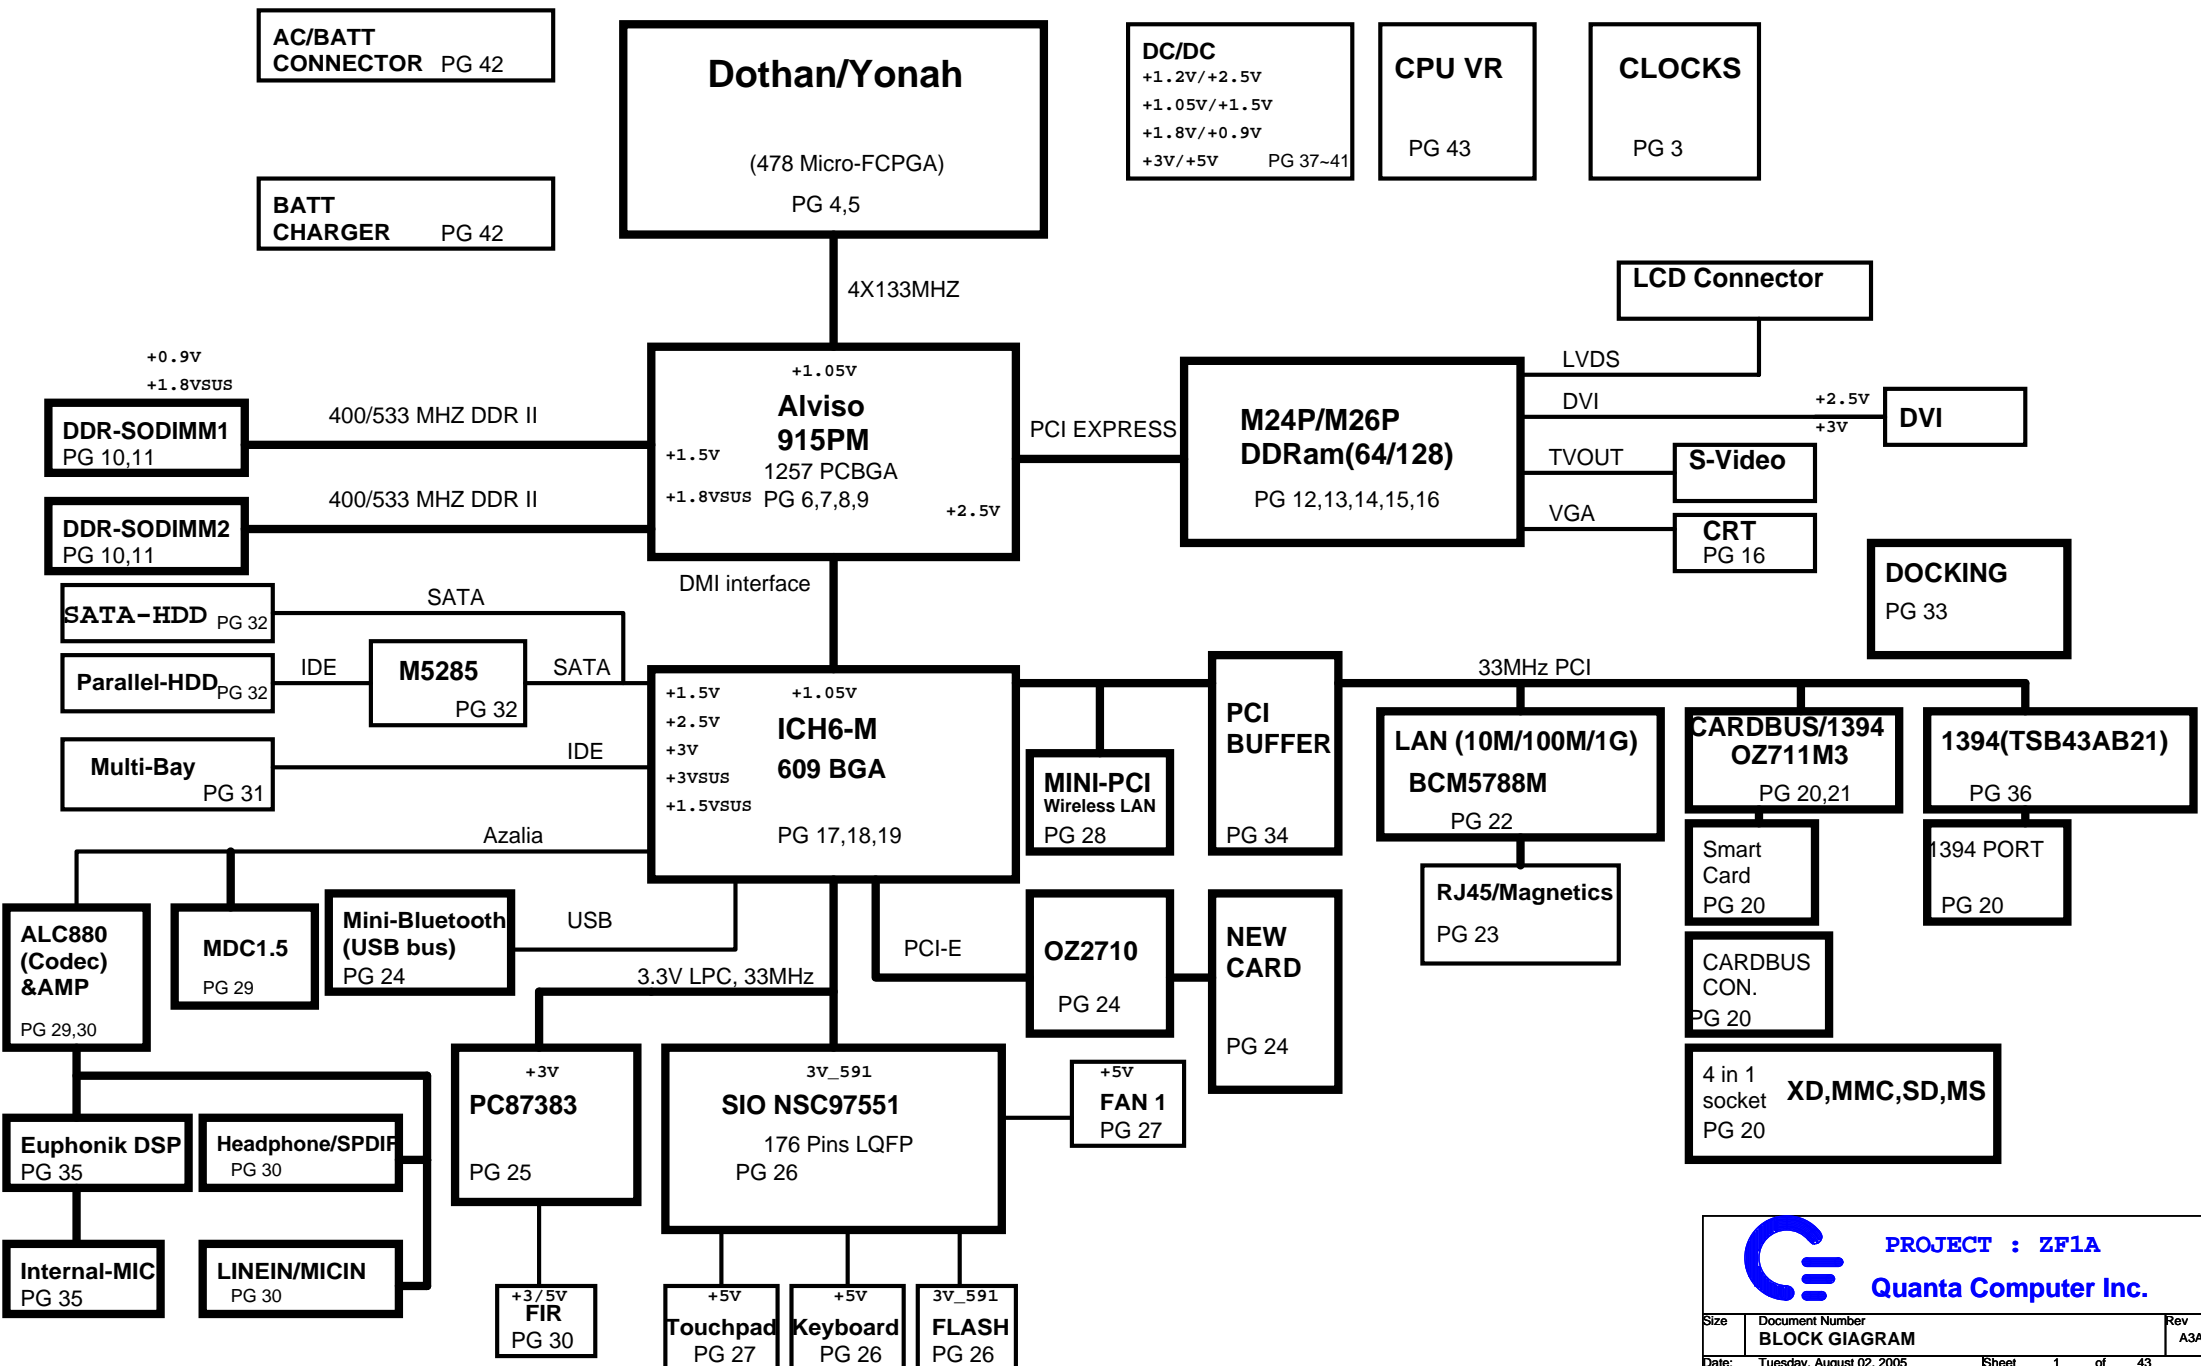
AC/BATT CONNECTOR PG 42

BATT CHARGER PG 42

Dothan/Yonah

(478 Micro-FCPGA)

PG 4,5

DC/DC
+1.2V/+2.5V
+1.05V/+1.5V
+1.8V/+0.9V
+3V/+5V PG 37~41

CPU VR

PG 43

CLOCKS

PG 3

4X133MHZ

LCD Connector

+0.9V
+1.8VSUS

DDR-SODIMM1
PG 10,11

400/533 MHZ DDR II

+1.05V
Alviso
915PM
+1.5V
1257 PCBGA
+1.8VSUS PG 6,7,8,9
+2.5V

PCI EXPRESS

M24P/M26P
DDRam(64/128)
PG 12,13,14,15,16

LVDS
DVI
+2.5V
+3V
DVI
TVOUT
S-Video
VGA
CRT
PG 16

400/533 MHZ DDR II

DDR-SODIMM2
PG 10,11

DOCKING
PG 33

SATA-HDD PG 32

SATA

DMI interface

Parallel-HDD PG 32

IDE

M5285
PG 32

SATA

33MHz PCI

+1.5V +1.05V
+2.5V
+3V
+3VSUS
+1.5VSUS
ICH6-M
609 BGA
PG 17,18,19

PCI BUFFER
PG 34

MINI-PCI
Wireless LAN
PG 28

LAN (10M/100M/1G)
BCM5788M
PG 22

CARDBUS/1394
OZ711M3
PG 20,21

1394(TSB43AB21)
PG 36

Multi-Bay
PG 31

IDE

Azalia

RJ45/Magnetics
PG 23

Smart Card
PG 20

1394 PORT
PG 20

ALC880
(Codec)
&AMP
PG 29,30

MDC1.5
PG 29

Mini-Bluetooth
(USB bus)
PG 24

USB

PCI-E

OZ2710
PG 24

NEW CARD
PG 24

CARDBUS CON.
PG 20

3.3V LPC, 33MHz

4 in 1 socket
XD,MMC,SD,MS
PG 20

+3V
PC87383
PG 25

3V_591
SIO NSC97551
176 Pins LQFP
PG 26

+5V
FAN 1
PG 27

Euphonik DSP
PG 35

Headphone/SPDIF
PG 30

Internal-MIC
PG 35

LINEIN/MICIN
PG 30

+3/5V
FIR
PG 30

+5V
Touchpad
PG 27

+5V
Keyboard
PG 26

3V_591
FLASH
PG 26

PROJECT : ZF1A
Quanta Computer Inc.
Size
Document Number
BLOCK GIAGRAM
Rev
A3A
Date: Tuesday, August 02, 2005
Sheet 1 of 43